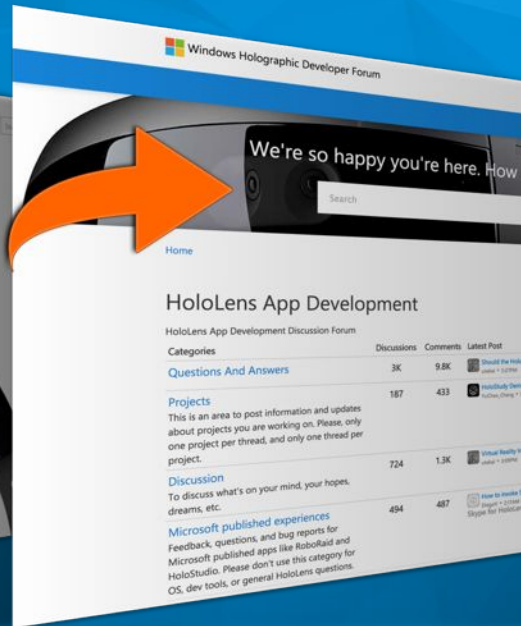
Windows Holographic Developer Forum

We're so happy you're here. How

Search

Home

HoloLens App Development

HoloLens App Development Discussion Forum

| Categories | Discussions | Comments | Latest Post |
|---|---|---|---|
| Questions And Answers | 3K | 9.8K | Should the Holo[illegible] |
| Projects<br>This is an area to post information and updates about projects you are working on. Please, only one project per thread, and only one thread per project. | 187 | 433 | HoloStudy Dem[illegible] |
| Discussion<br>To discuss what's on your mind, your hopes, dreams, etc. | 724 | 1.3K | Virtual Reality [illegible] |
| Microsoft published experiences<br>Feedback, questions, and bug reports for Microsoft published apps like RoboRaid and HoloStudio. Please don't use this category for OS, dev tools, or general HoloLens questions. | 494 | 487 | How to invoke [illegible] Skype for HoloLe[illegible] |